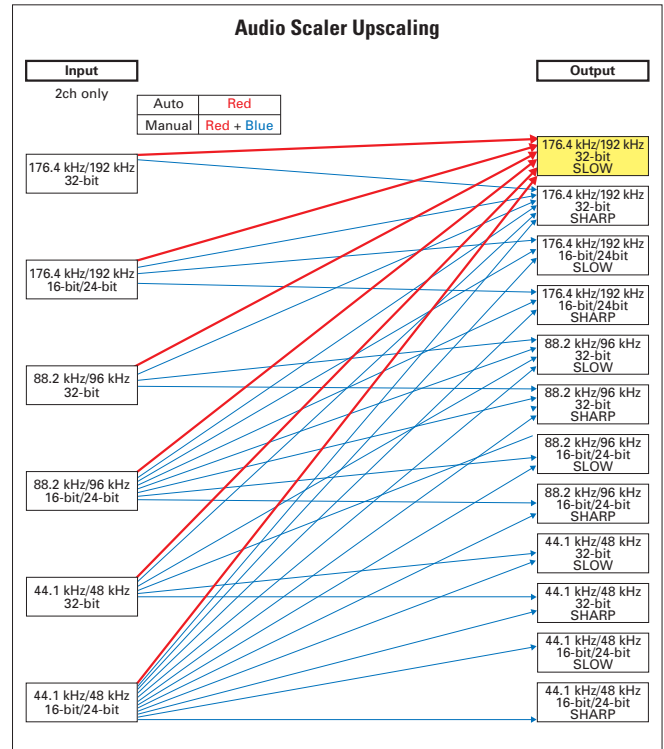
Audio Scaler Upscaling

Input

2ch only

| Auto | Red |
|---|---|
| Manual | Red + Blue |

176.4 kHz/192 kHz 32-bit

176.4 kHz/192 kHz 16-bit/24-bit

88.2 kHz/96 kHz 32-bit

88.2 kHz/96 kHz 16-bit/24-bit

44.1 kHz/48 kHz 32-bit

44.1 kHz/48 kHz 16-bit/24-bit

Output

176.4 kHz/192 kHz 32-bit SLOW

176.4 kHz/192 kHz 32-bit SHARP

176.4 kHz/192 kHz 16-bit/24bit SLOW

176.4 kHz/192 kHz 16-bit/24bit SHARP

88.2 kHz/96 kHz 32-bit SLOW

88.2 kHz/96 kHz 32-bit SHARP

88.2 kHz/96 kHz 16-bit/24-bit SLOW

88.2 kHz/96 kHz 16-bit/24-bit SHARP

44.1 kHz/48 kHz 32-bit SLOW

44.1 kHz/48 kHz 32-bit SHARP

44.1 kHz/48 kHz 16-bit/24-bit SLOW

44.1 kHz/48 kHz 16-bit/24-bit SHARP